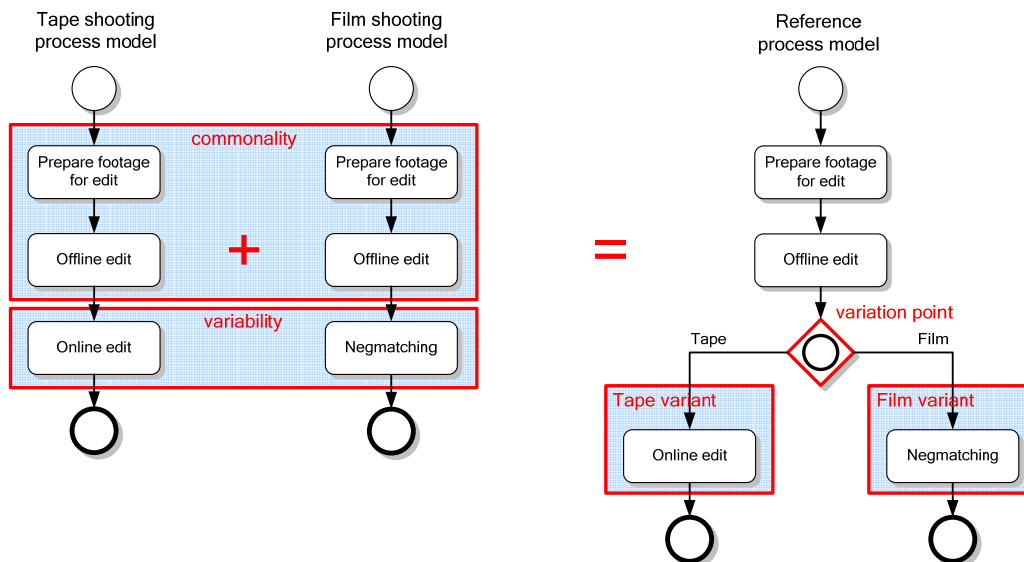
Tape shooting process model

Film shooting process model

Reference process model

commonality

Prepare footage for edit

Prepare footage for edit

Offline edit

+

Offline edit

variability

Online edit

Negmatching

=

Prepare footage for edit

Offline edit

variation point

Tape

Film

Tape variant

Online edit

Film variant

Negmatching